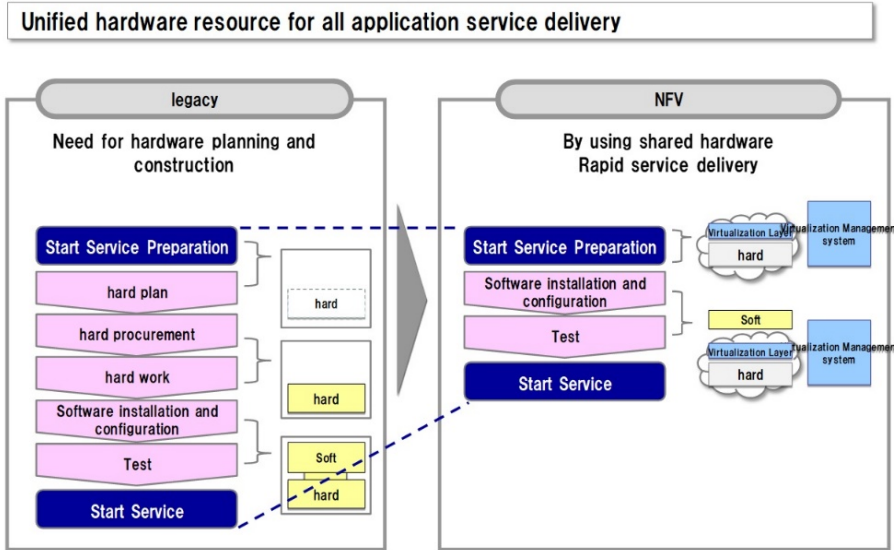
Unified hardware resource for all application service delivery

legacy

Need for hardware planning and construction

Start Service Preparation

hard plan

hard procurement

hard work

Software installation and configuration

Test

Start Service

hard

hard

Soft

hard

NFV

By using shared hardware Rapid service delivery

Start Service Preparation

Software installation and configuration

Test

Start Service

Virtualization Layer

hard

Virtualization Management system

Soft

Virtualization Layer

hard

ualization Management system